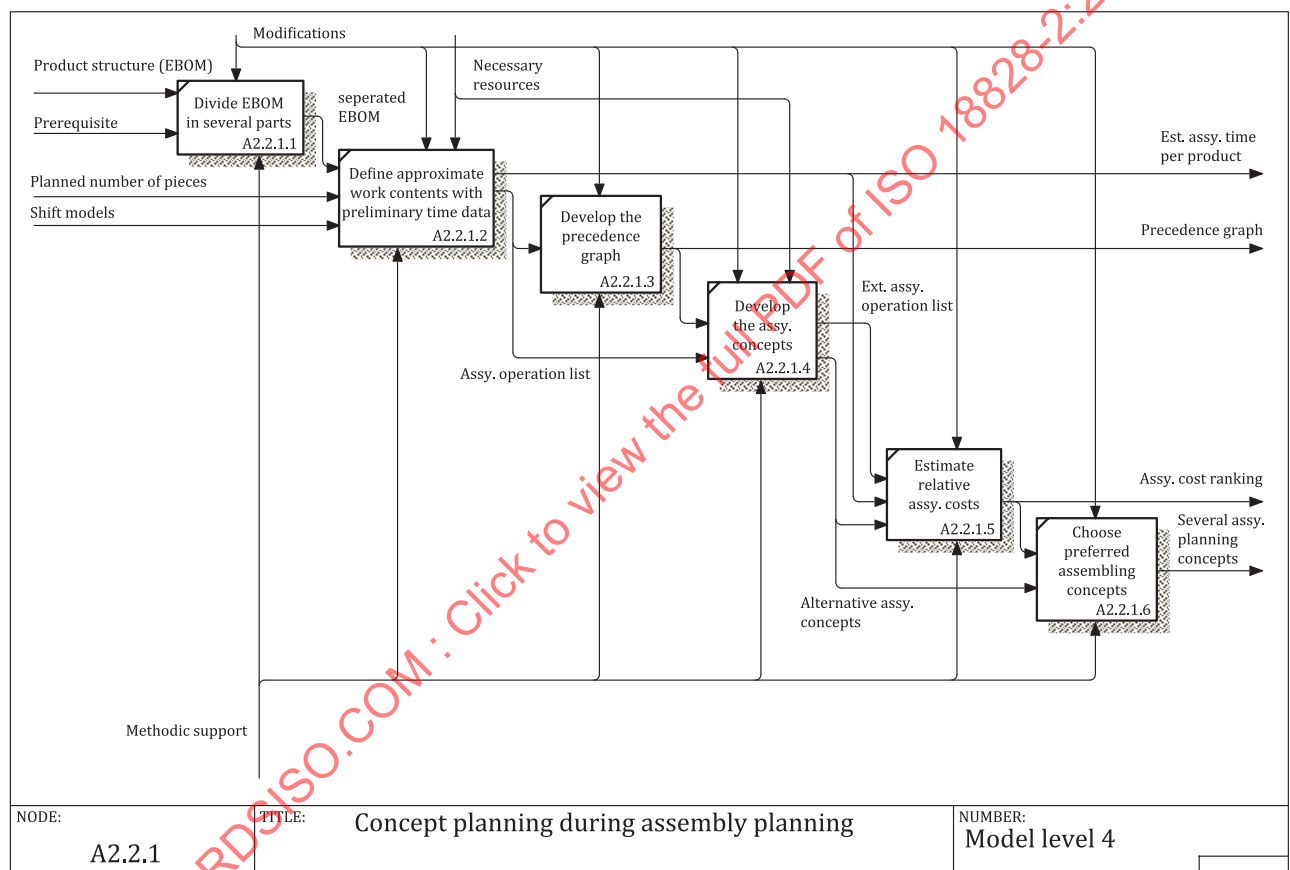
Modifications

Product structure (EBOM)

Prerequisite

Divide EBOM in several parts
A2.2.1.1

seperated EBOM

Necessary resources

Define approximate work contents with preliminary time data
A2.2.1.2

Planned number of pieces

Shift models

Develop the precedence graph
A2.2.1.3

Develop the assy. concepts
A2.2.1.4

Est. assy. time per product

Precedence graph

Ext. assy. operation list

Assy. operation list

Estimate relative assy. costs
A2.2.1.5

Assy. cost ranking

Choose preferred assembling concepts
A2.2.1.6

Several assy. planning concepts

Alternative assy. concepts

Methodic support

NODE:
A2.2.1

TITLE:
Concept planning during assembly planning

NUMBER:
Model level 4

RDSISO.COM : Click to view the full PDF of ISO 18828-2:2